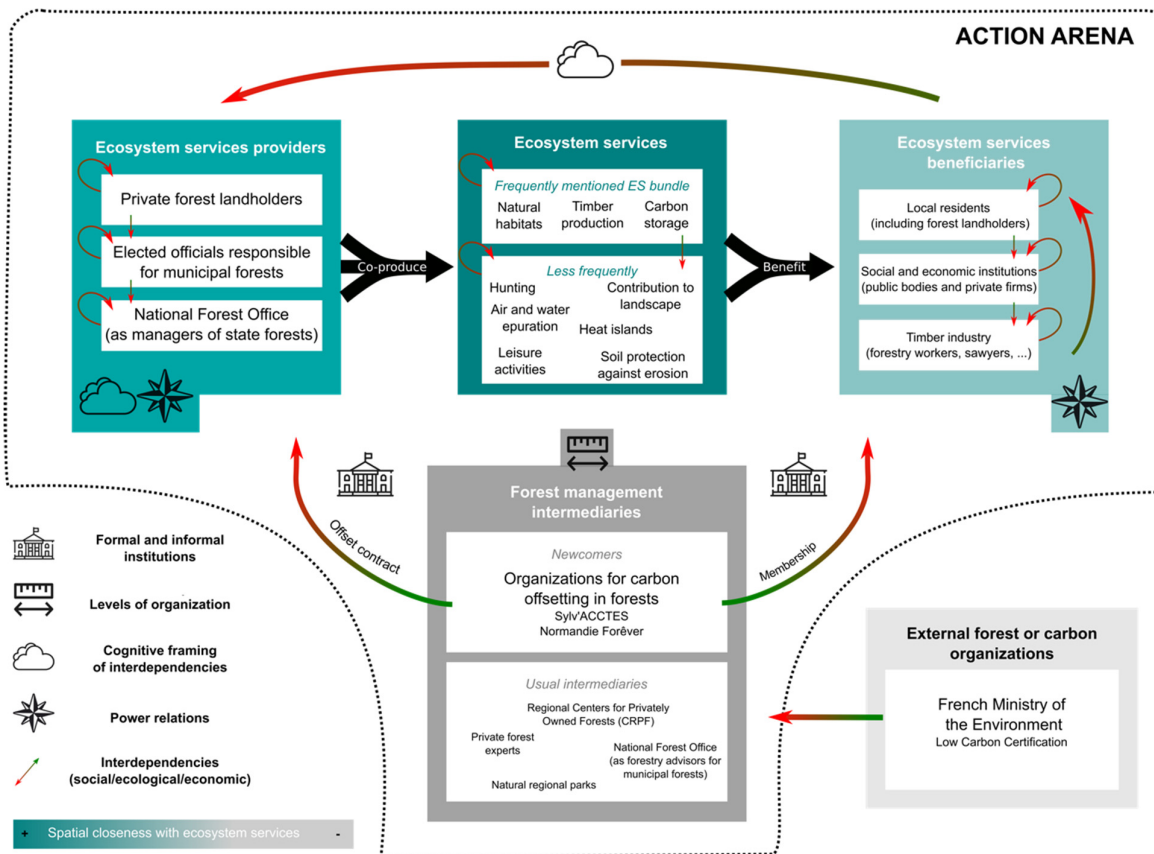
ACTION ARENA

Ecosystem services providers

Private forest landholders

Elected officials responsible for municipal forests

National Forest Office (as managers of state forests)

Co-produce

Ecosystem services

Frequently mentioned ES bundle

Natural habitats

Timber production

Carbon storage

Less frequently

Hunting

Contribution to landscape

Air and water epuration

Heat islands

Leisure activities

Soil protection against erosion

Benefit

Ecosystem services beneficiaries

Local residents (including forest landholders)

Social and economic institutions (public bodies and private firms)

Timber industry (forestry workers, sawyers, ...)

Offset contract

Forest management intermediaries

Newcomers

Organizations for carbon offsetting in forests

Sylv'ACCTES

Normandie Forêver

Membership

Usual intermediaries

Regional Centers for Privately Owned Forests (CRPF)

Private forest experts

National Forest Office (as forestry advisors for municipal forests)

Natural regional parks

External forest or carbon organizations

French Ministry of the Environment

Low Carbon Certification

Formal and informal institutions

Levels of organization

Cognitive framing of interdependencies

Power relations

Interdependencies (social/ecological/economic)

+ Spatial closeness with ecosystem services -